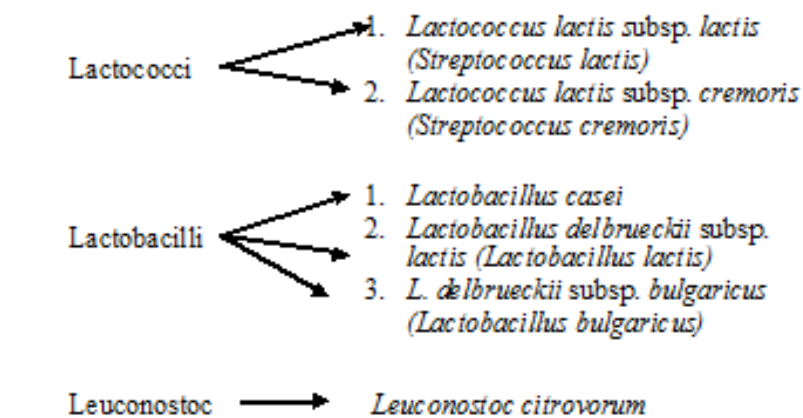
Lactococci

1. Lactococcus lactis subsp. lactis (Streptococcus lactis)
2. Lactococcus lactis subsp. cremoris (Streptococcus cremoris)

Lactobacilli

1. Lactobacillus casei
2. Lactobacillus delbrueckii subsp. lactis (Lactobacillus lactis)
3. L. delbrueckii subsp. bulgaricus (Lactobacillus bulgaricus)

Leuconostoc

Leuconostoc citrovorum